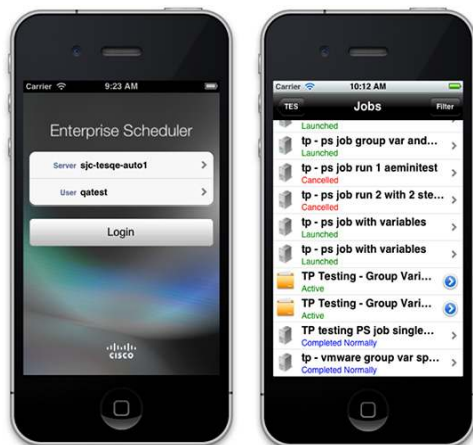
Carrier 9:23 AM

Enterprise Scheduler

Server sjc-tesqe-auto1

User qatest

Login

CISCO

Carrier 10:12 AM

TES Jobs Filter

Launched

tp - ps job group var and...
Launched

tp - ps job run 1 aeminitest
Cancelled

tp - ps job run 2 with 2 ste...
Cancelled

tp - ps job with variables
Launched

tp - ps job with variables
Launched

TP Testing - Group Vari...
Active

TP Testing - Group Vari...
Active

TP testing PS job single...
Completed Normally

tp - vmware group var sp...
Completed Normally